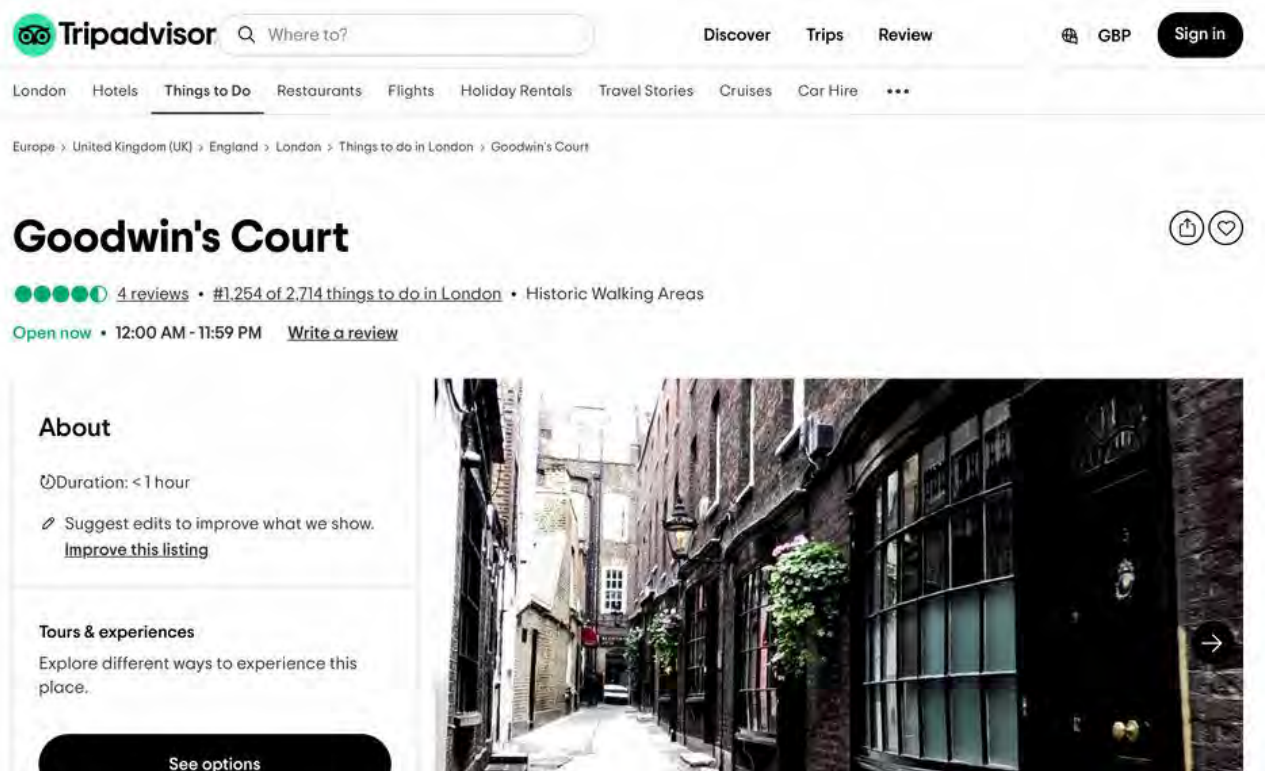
Tripadvisor Where to? Discover Trips Review GBP Sign in

London Hotels Things to Do Restaurants Flights Holiday Rentals Travel Stories Cruises Car Hire •••

Europe > United Kingdom (UK) > England > London > Things to do in London > Goodwin's Court

Goodwin's Court

4 reviews • #1,254 of 2,714 things to do in London • Historic Walking Areas

Open now • 12:00 AM - 11:59 PM Write a review

About

Duration: < 1 hour

Suggest edits to improve what we show. Improve this listing

Tours & experiences

Explore different ways to experience this place.

See options